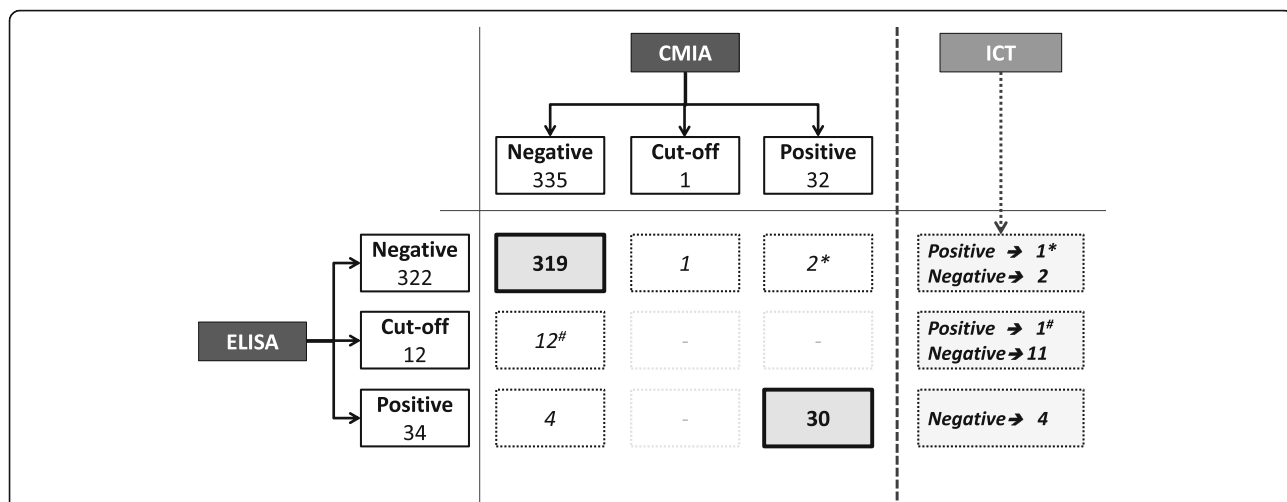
CMIA

ICT

Negative
335

Cut-off
1

Positive
32

ELISA

Negative
322

319

1

2*

Positive → 1*
Negative → 2

Cut-off
12

$12^{\#}$

-

-

Positive → $1^{\#}$
Negative → 11

Positive
34

4

-

30

Negative → 4